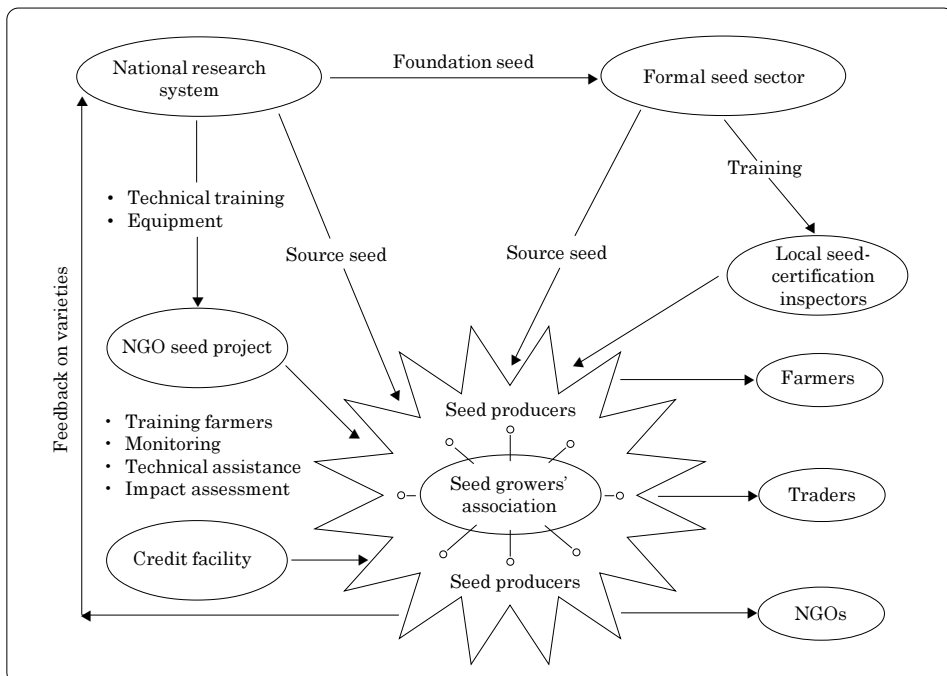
National research system

Foundation seed

Formal seed sector

Training

• Technical training
• Equipment

Source seed

Source seed

Local seed-certification inspectors

Feedback on varieties

NGO seed project

Farmers

Seed producers

• Training farmers
• Monitoring
• Technical assistance
• Impact assessment

Seed growers' association

Traders

Credit facility

Seed producers

NGOs